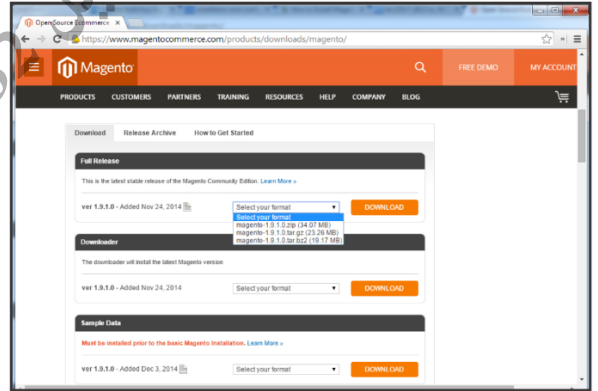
Open Source eCommerce

https://www.magentocommerce.com/products/downloads/magento/

Magento

FREE DEMO

MY ACCOUNT

PRODUCTS CUSTOMERS PARTNERS TRAINING RESOURCES HELP COMPANY BLOG

Download Release Archive How to Get Started

Full Release

This is the latest stable release of the Magento Community Edition. Learn More »

ver 1.9.1.0 - Added Nov 24, 2014

Select your format

Select your format
magento-1.9.1.0.zip (34.07 MB)
magento-1.9.1.0.tar.gz (23.26 MB)
magento-1.9.1.0.tar.bz2 (19.17 MB)

DOWNLOAD

Downloader

The downloader will install the latest Magento version

ver 1.9.1.0 - Added Nov 24, 2014

Select your format

DOWNLOAD

Sample Data

Must be installed prior to the basic Magento Installation. Learn More »

ver 1.9.1.0 - Added Dec 3, 2014

Select your format

DOWNLOAD